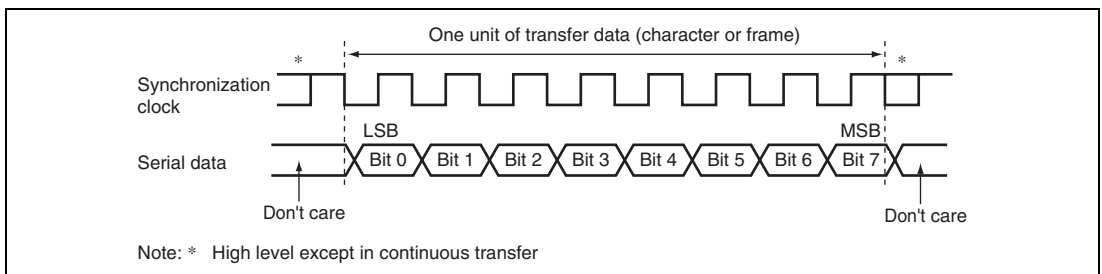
One unit of transfer data (character or frame)

*

*

Synchronization clock

LSB

MSB

Serial data

Bit 0

Bit 1

Bit 2

Bit 3

Bit 4

Bit 5

Bit 6

Bit 7

Don't care

Don't care

Note: * High level except in continuous transfer